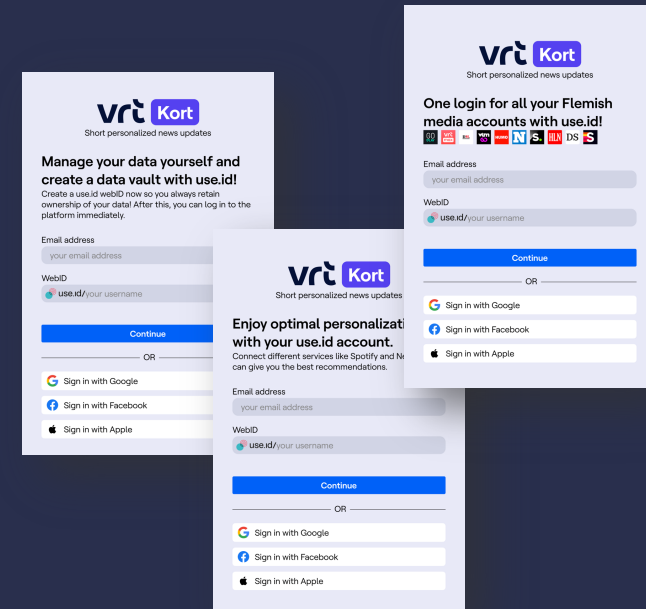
vrt Kort
Short personalized news updates

Manage your data yourself and create a data vault with use.id!
Create a use.id webID now so you always retain ownership of your data! After this, you can log in to the platform immediately.

Email address
your email address

WebID
use.id/your username

Continue

OR

Sign in with Google
Sign in with Facebook
Sign in with Apple

vrt Kort
Short personalized news updates

Enjoy optimal personalizati with your use.id account.
Connect different services like Spotify and Ne can give you the best recommendations.

Email address
your email address

WebID
use.id/your username

Continue

OR

Sign in with Google
Sign in with Facebook
Sign in with Apple

vrt Kort
Short personalized news updates

One login for all your Flemish media accounts with use.id!

Email address
your email address

WebID
use.id/your username

Continue

OR

Sign in with Google
Sign in with Facebook
Sign in with Apple